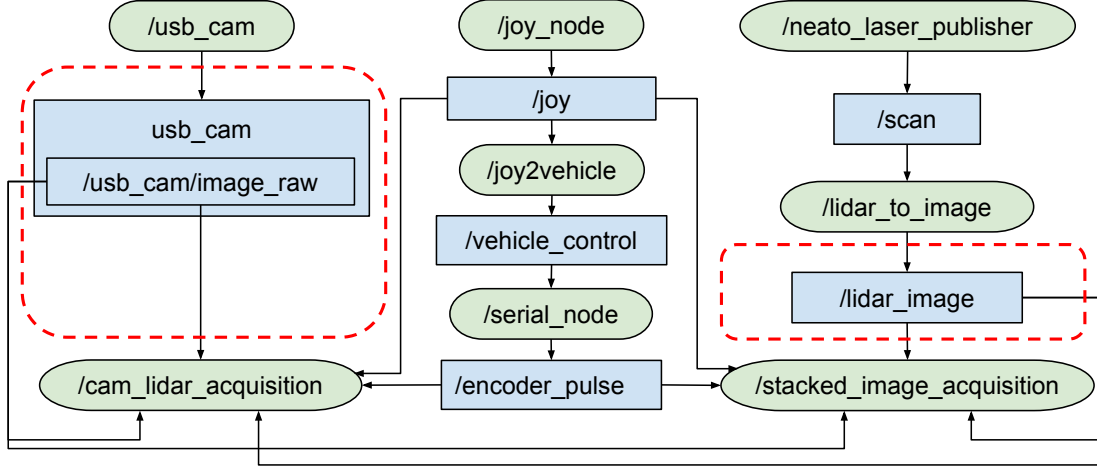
/usb_cam

usb_cam

/usb_cam/image_raw

/joy_node

/joy

/joy2vehicle

/vehicle_control

/serial_node

/encoder_pulse

/neato_laser_publisher

/scan

/lidar_to_image

/lidar_image

/cam_lidar_acquisition

/stacked_image_acquisition